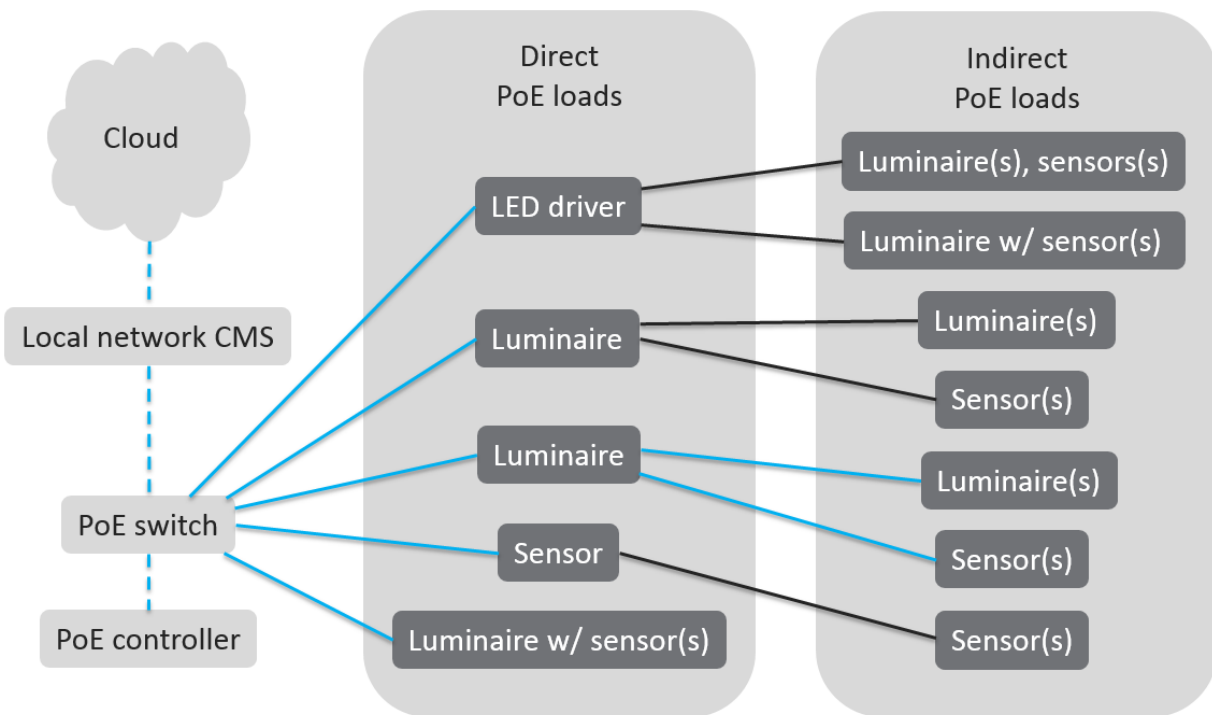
Cloud

Local network CMS

PoE switch

PoE controller

Direct PoE loads

LED driver

Luminaire

Luminaire

Sensor

Luminaire w/ sensor(s)

Indirect PoE loads

Luminaire(s), sensors(s)

Luminaire w/ sensor(s)

Luminaire(s)

Sensor(s)

Luminaire(s)

Sensor(s)

Sensor(s)